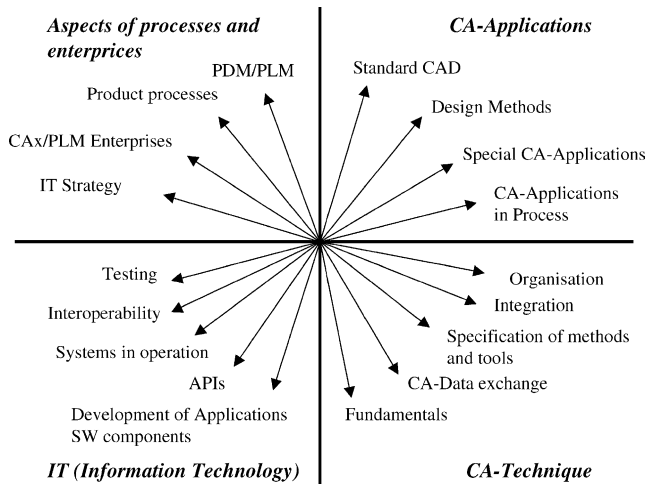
Aspects of processes and enterprices

PDM/PLM

Product processes

CAx/PLM Enterprises

IT Strategy

CA-Applications

Standard CAD

Design Methods

Special CA-Applications

CA-Applications in Process

Testing

Interoperability

Systems in operation

APIs

Development of Applications SW components

IT (Information Technology)

Organisation

Integration

Specification of methods and tools

CA-Data exchange

Fundamentals

CA-Technique